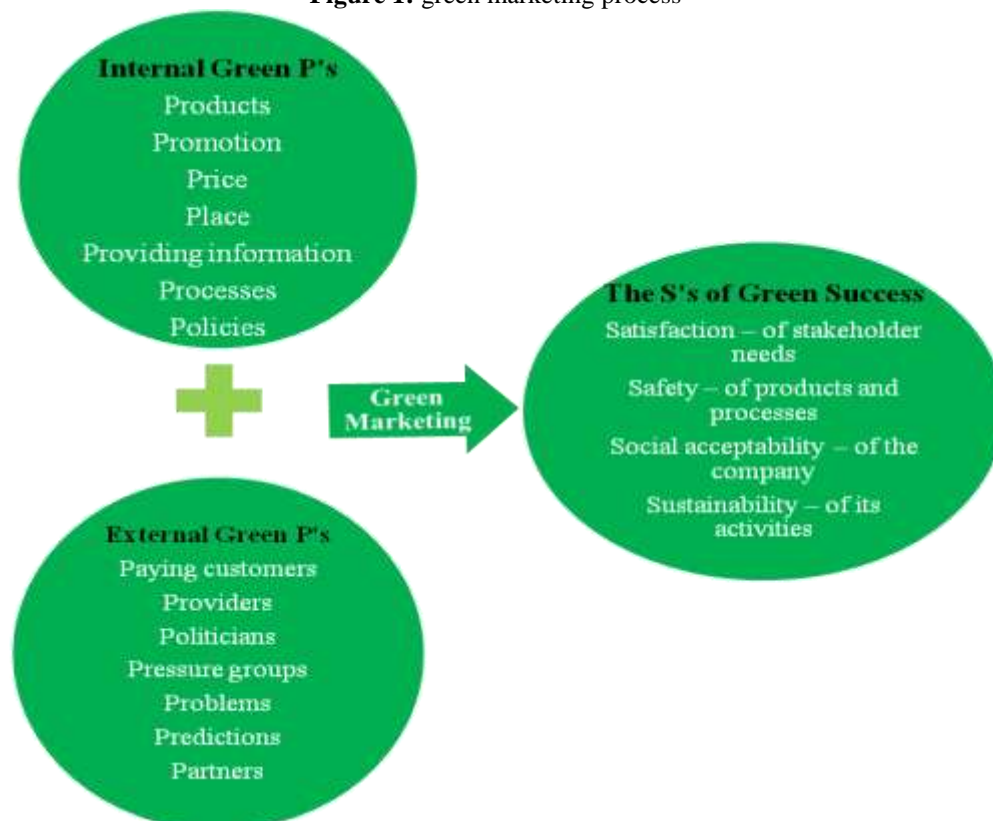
**Figure 1:** green marketing process

**Internal Green P's**
Products
Promotion
Price
Place
Providing information
Processes
Policies

**Green Marketing**

**The S's of Green Success**
Satisfaction – of stakeholder needs
Safety – of products and processes
Social acceptability – of the company
Sustainability – of its activities

**External Green P's**
Paying customers
Providers
Politicians
Pressure groups
Problems
Predictions
Partners